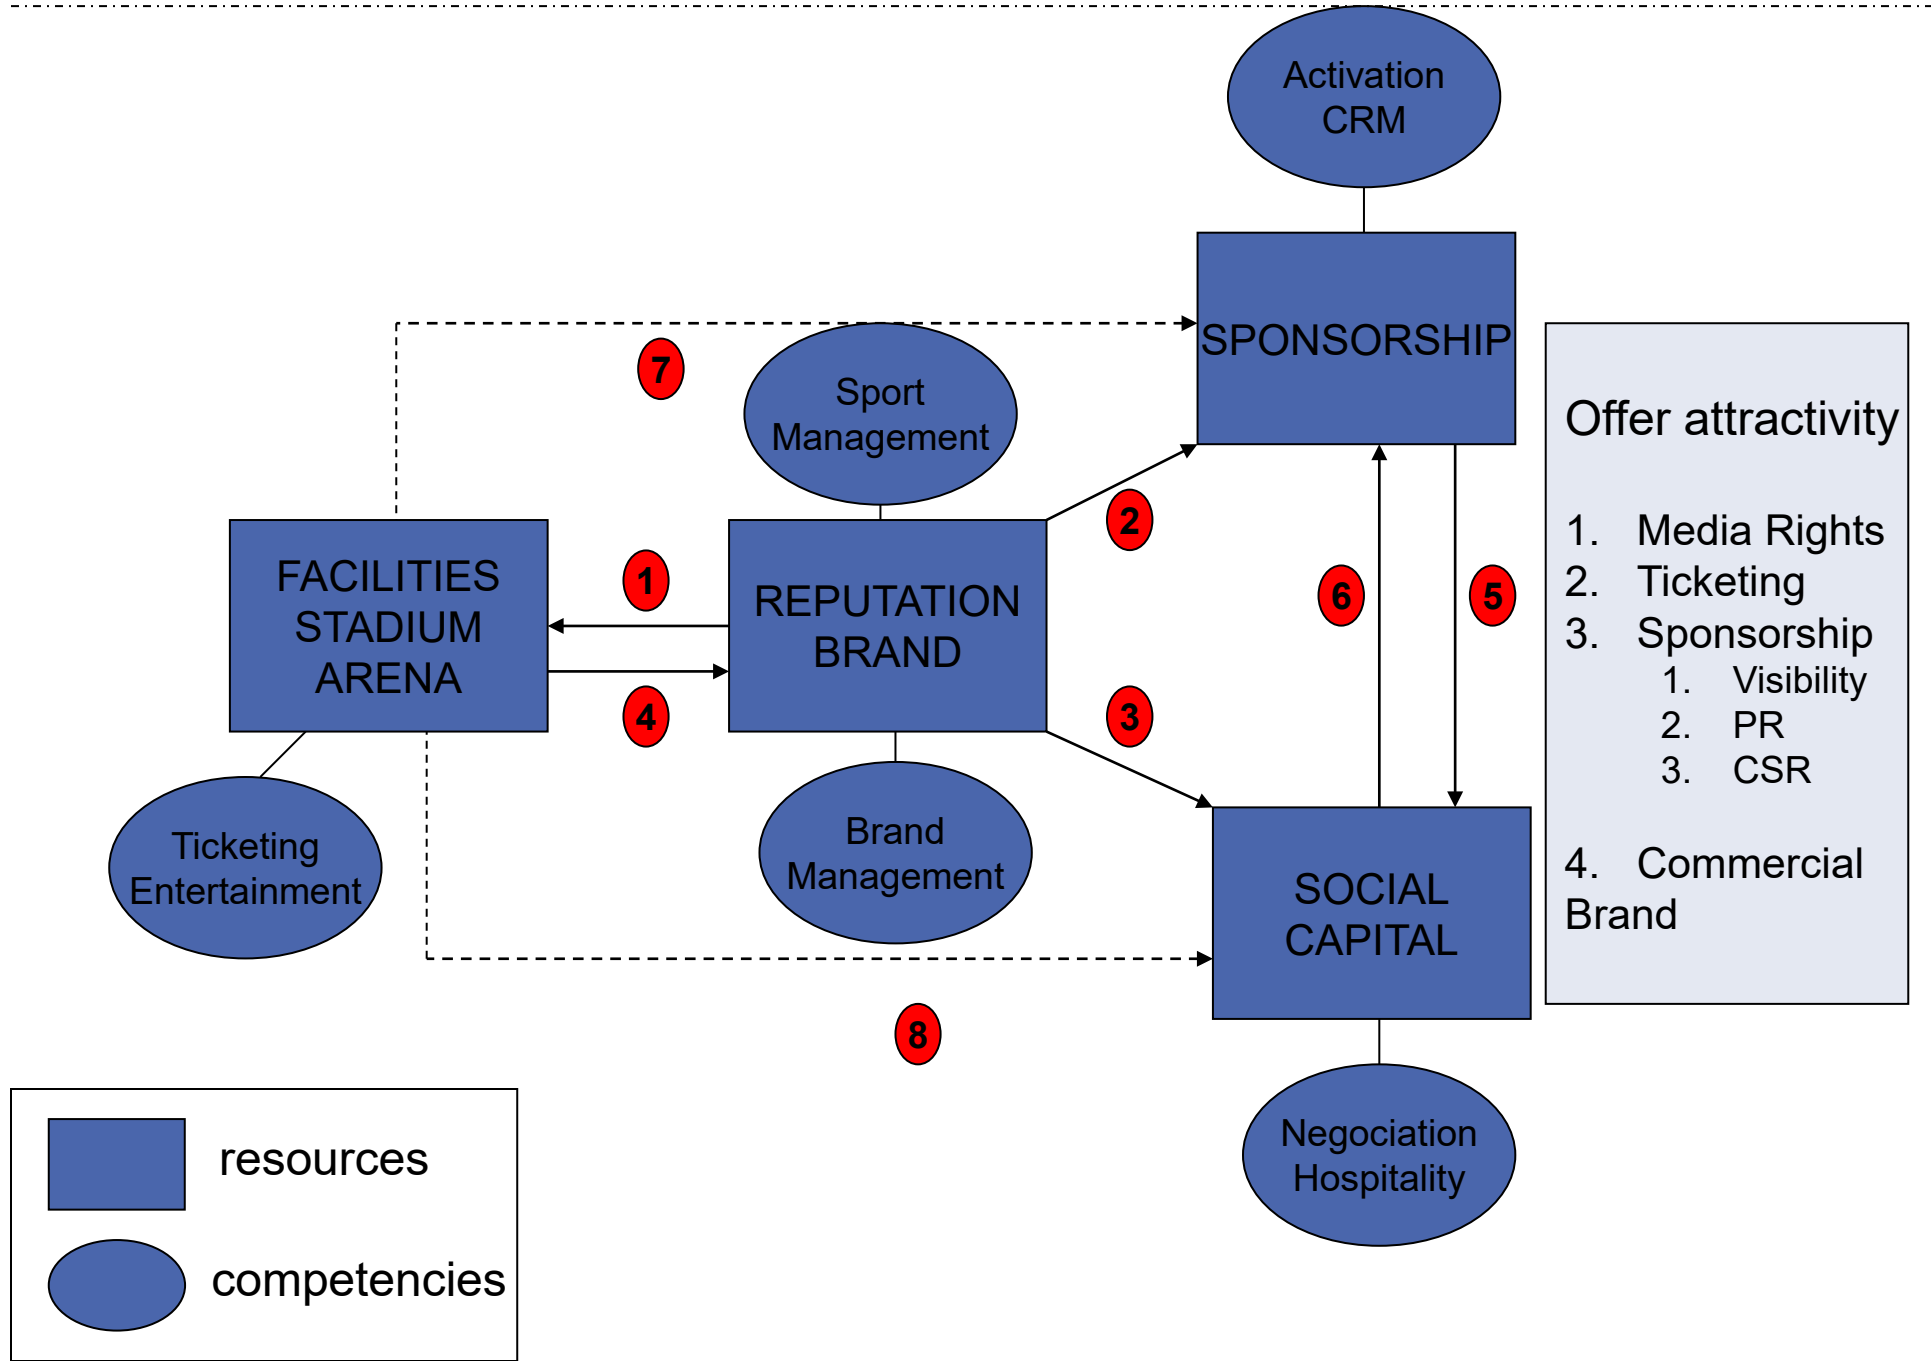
Activation
CRM

SPONSORSHIP

7

Sport
Management

FACILITIES
STADIUM
ARENA

1

REPUTATION
BRAND

2

6

5

4

3

Ticketing
Entertainment

Brand
Management

SOCIAL
CAPITAL

8

Negociation
Hospitality

Offer attractivity

1. Media Rights
2. Ticketing
3. Sponsorship
   1. Visibility
   2. PR
   3. CSR

4. Commercial Brand

resources

competencies